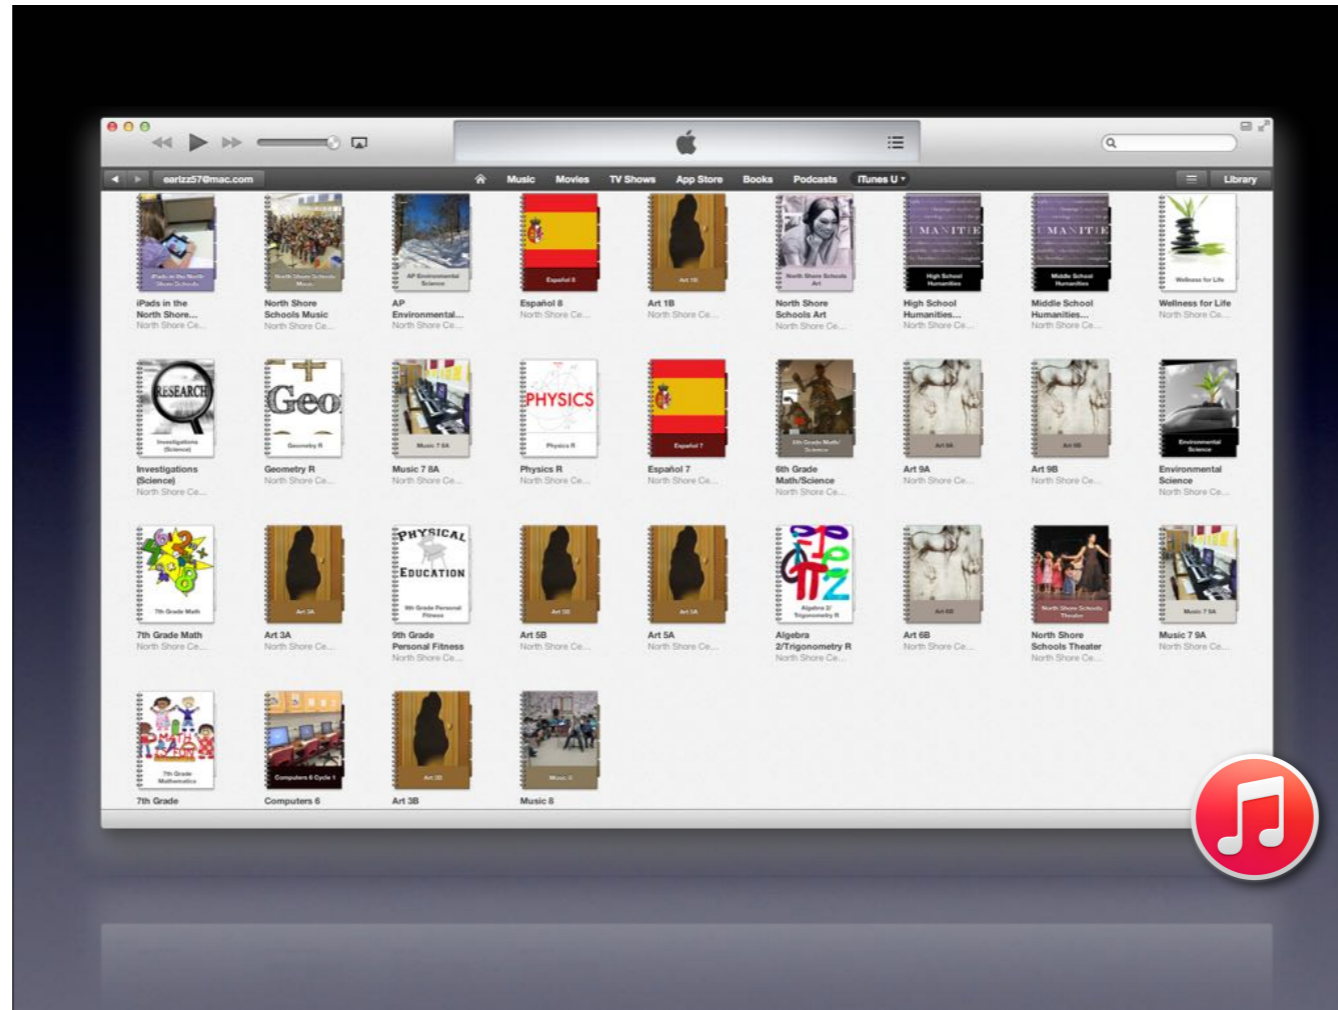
earlzz57@mac.com

Music Movies TV Shows App Store Books Podcasts iTunes U

Library

iPads in the North Shore... North Shore Ce...

North Shore Schools Music North Shore Ce...

AP Environmental... North Shore Ce...

Español 8 North Shore Ce...

Art 1B North Shore Ce...

North Shore Schools Art North Shore Ce...

High School Humanities... North Shore Ce...

Middle School Humanities... North Shore Ce...

Wellness for Life North Shore Ce...

Investigations (Science) North Shore Ce...

Geometry R North Shore Ce...

Music 7 8A North Shore Ce...

Physics R North Shore Ce...

Español 7 North Shore Ce...

6th Grade Math/Science North Shore Ce...

Art 9A North Shore Ce...

Art 9B North Shore Ce...

Environmental Science North Shore Ce...

7th Grade Math North Shore Ce...

Art 3A North Shore Ce...

9th Grade Personal Fitness North Shore Ce...

Art 5B North Shore Ce...

Art 5A North Shore Ce...

Algebra 2/Trigonometry R North Shore Ce...

Art 6B North Shore Ce...

North Shore Schools Theater North Shore Ce...

Music 7 9A North Shore Ce...

7th Grade

Computers 6

Art 3B

Music 8